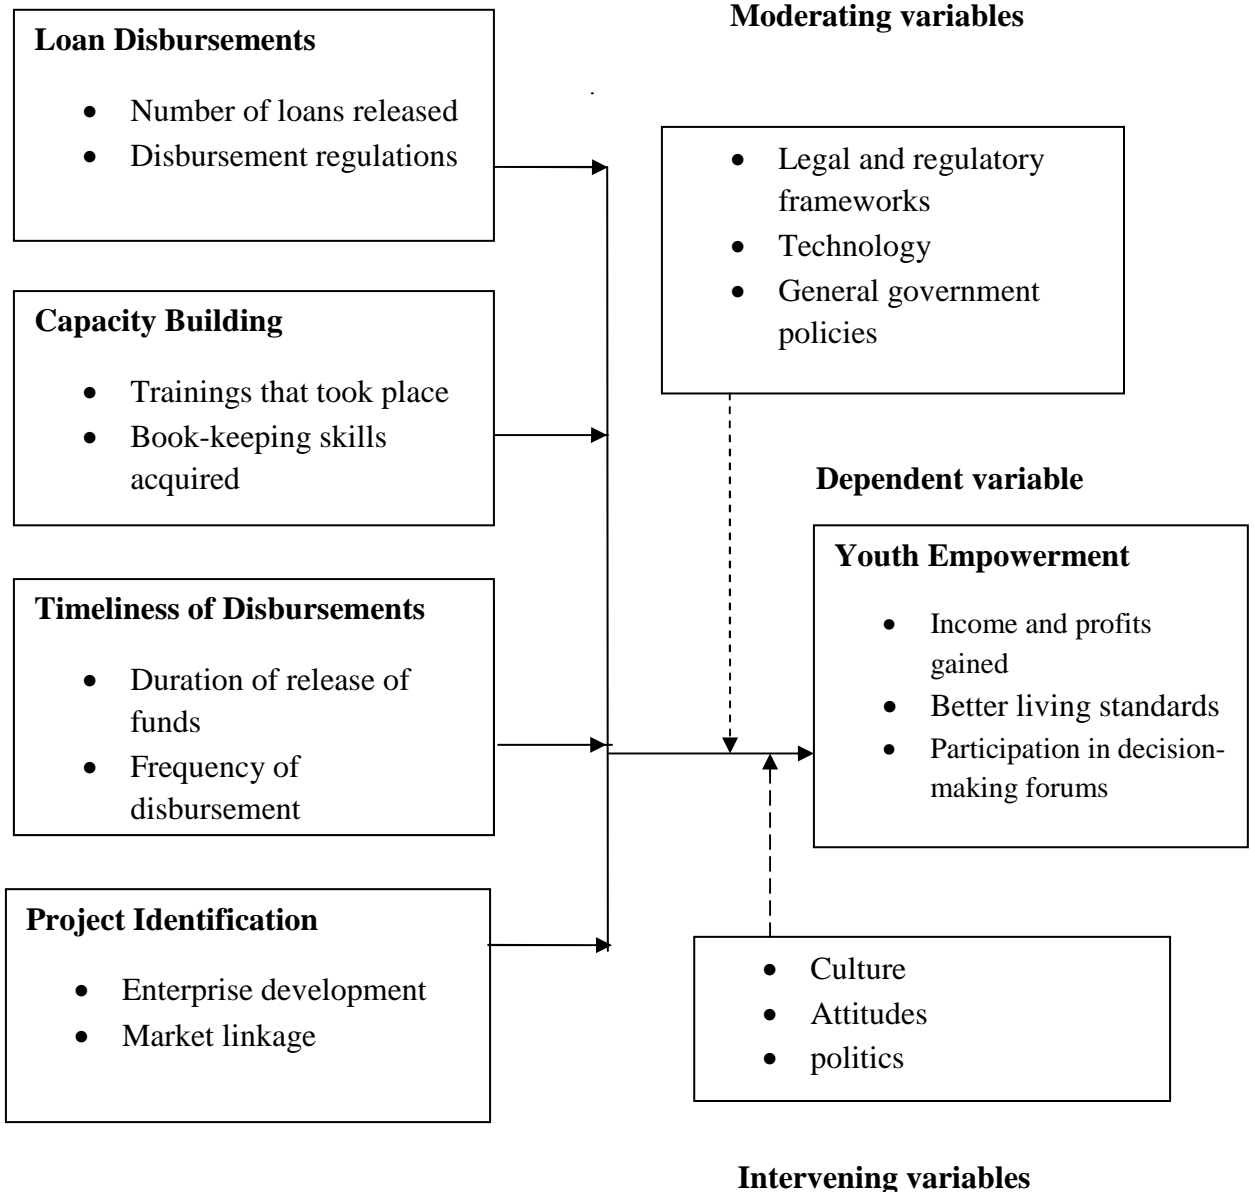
Loan Disbursements

- Number of loans released
- Disbursement regulations

Capacity Building

- Trainings that took place
- Book-keeping skills acquired

Timeliness of Disbursements

- Duration of release of funds
- Frequency of disbursement

Project Identification

- Enterprise development
- Market linkage

Moderating variables

- Legal and regulatory frameworks
- Technology
- General government policies

Dependent variable

Youth Empowerment

- Income and profits gained
- Better living standards
- Participation in decision-making forums

- Culture
- Attitudes
- politics

Intervening variables